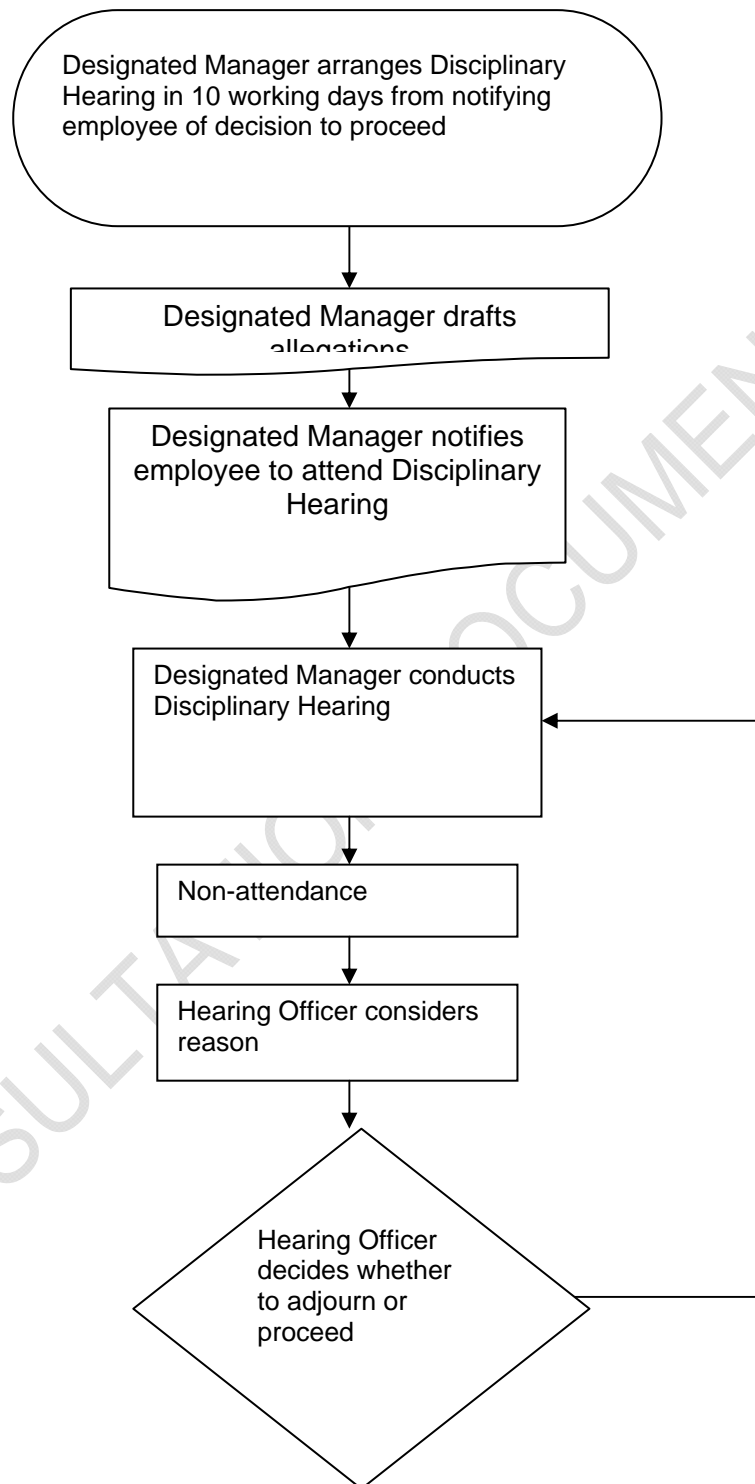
Designated Manager arranges Disciplinary Hearing in 10 working days from notifying employee of decision to proceed

Designated Manager drafts allegations

Designated Manager notifies employee to attend Disciplinary Hearing

Designated Manager conducts Disciplinary Hearing

Non-attendance

Hearing Officer considers reason

Hearing Officer decides whether to adjourn or proceed

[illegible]SULTA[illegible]OCUMEN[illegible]